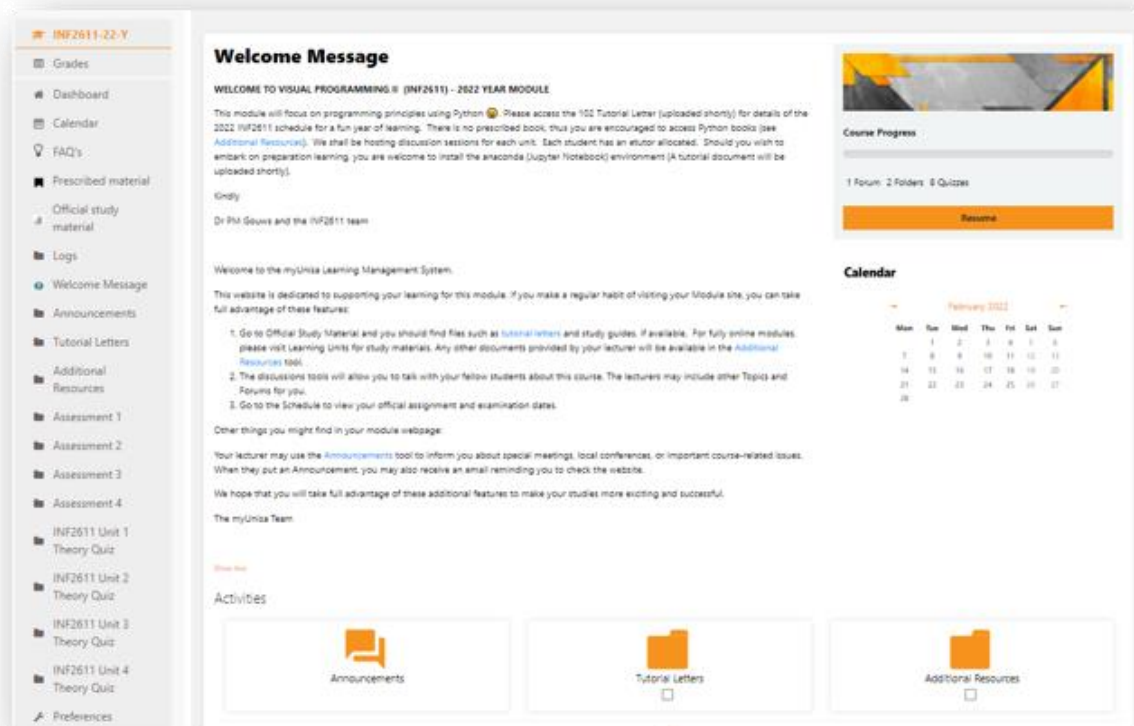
INF2611-22-Y
Grades
Dashboard
Calendar
FAQ's
Prescribed material
Official study material
Logs
Welcome Message
Announcements
Tutorial Letters
Additional Resources
Assessment 1
Assessment 2
Assessment 3
Assessment 4
INF2611 Unit 1 Theory Quiz
INF2611 Unit 2 Theory Quiz
INF2611 Unit 3 Theory Quiz
INF2611 Unit 4 Theory Quiz
Preferences

Welcome Message

WELCOME TO VISUAL PROGRAMMING II (INF2611) - 2022 YEAR MODULE

This module will focus on programming principles using Python 😀. Please access the 102 Tutorial Letter (uploaded shortly) for details of the 2022 INF2611 schedule for a fun year of learning. There is no prescribed book, thus you are encouraged to access Python books (see Additional Resources). We shall be hosting discussion sessions for each unit. Each student has an etutor allocated. Should you wish to embark on preparation learning, you are welcome to install the anaconda (Jupyter Notebook) environment (A tutorial document will be uploaded shortly).

Kindly

Dr PM Gouws and the INF2611 team

Welcome to the myUnisa Learning Management System.

This website is dedicated to supporting your learning for this module. If you make a regular habit of visiting your Module site, you can take full advantage of these features:

1. Go to Official Study Material and you should find files such as tutorial letters and study guides, if available. For fully online modules, please visit Learning Units for study materials. Any other documents provided by your lecturer will be available in the Additional Resources tool.
2. The discussions tools will allow you to talk with your fellow students about this course. The lecturers may include other Topics and Forums for you.
3. Go to the Schedule to view your official assignment and examination dates.

Other things you might find in your module webpage:

Your lecturer may use the Announcements tool to inform you about special meetings, local conferences, or important course-related issues. When they put an Announcement, you may also receive an email reminding you to check the website.

We hope that you will take full advantage of these additional features to make your studies more exciting and successful.

The myUnisa Team

Show less

Activities

Announcements

Tutorial Letters

Additional Resources

Course Progress

1 Forum 2 Folders 8 Quizzes

Resume

Calendar

February 2022

| Mon | Tue | Wed | Thu | Fri | Sat | Sun |
|---|---|---|---|---|---|---|
| | 1 | 2 | 3 | 4 | 5 | 6 |
| 7 | 8 | 9 | 10 | 11 | 12 | 13 |
| 14 | 15 | 16 | 17 | 18 | 19 | 20 |
| 21 | 22 | 23 | 24 | 25 | 26 | 27 |
| 28 | | | | | | |